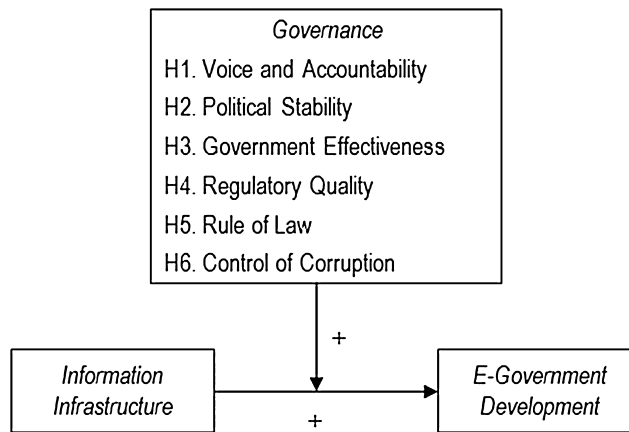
Governance
H1. Voice and Accountability
H2. Political Stability
H3. Government Effectiveness
H4. Regulatory Quality
H5. Rule of Law
H6. Control of Corruption

+

Information Infrastructure

+

E-Government Development